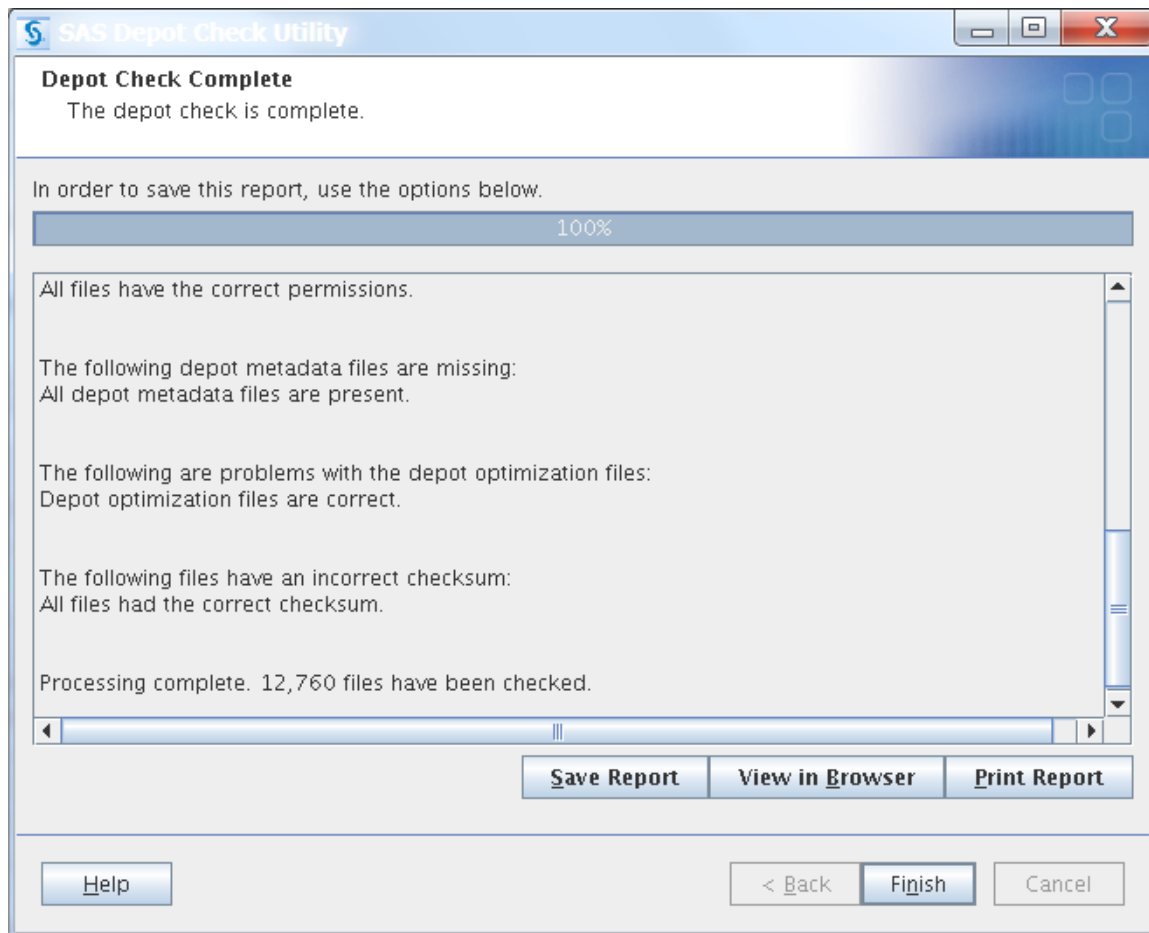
SAS Depot Check Utility

Depot Check Complete
The depot check is complete.

In order to save this report, use the options below.

100%

All files have the correct permissions.

The following depot metadata files are missing:
All depot metadata files are present.

The following are problems with the depot optimization files:
Depot optimization files are correct.

The following files have an incorrect checksum:
All files had the correct checksum.

Processing complete. 12,760 files have been checked.

Save Report | View in Browser | Print Report

Help

< Back | Finish | Cancel